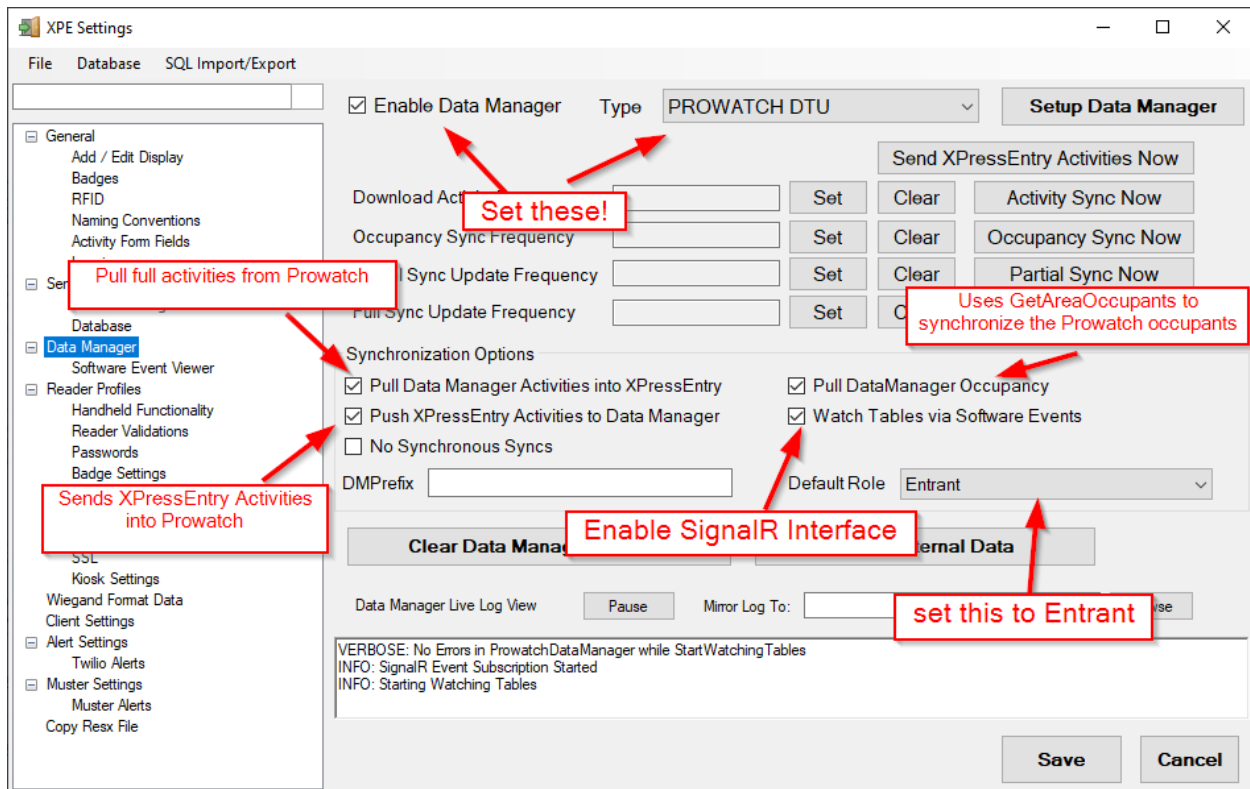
XPE Settings

File Database SQL Import/Export

General
Add / Edit Display
Badges
RFID
Naming Conventions
Activity Form Fields
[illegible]
Ser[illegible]
Database
Data Manager
Software Event Viewer
Reader Profiles
Handheld Functionality
Reader Validations
Passwords
Badge Settings
SSL
Kiosk Settings
Wiegand Format Data
Client Settings
Alert Settings
Twilio Alerts
Muster Settings
Muster Alerts
Copy Resx File

☑ Enable Data Manager Type PROWATCH DTU Setup Data Manager

Send XPressEntry Activities Now

Download Acti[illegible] Set Clear Activity Sync Now

Occupancy Sync Frequency Set Clear Occupancy Sync Now

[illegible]l Sync Update Frequency Set Clear Partial Sync Now

Full Sync Update Frequency Set C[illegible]

Set these!

Pull full activities from Prowatch

Uses GetAreaOccupants to synchronize the Prowatch occupants

Synchronization Options
☑ Pull Data Manager Activities into XPressEntry
☑ Push XPressEntry Activities to Data Manager
☐ No Synchronous Syncs
☑ Pull DataManager Occupancy
☑ Watch Tables via Software Events

DMPrefix
Default Role Entrant

Sends XPressEntry Activities into Prowatch

Enable SignalR Interface

Clear Data Manag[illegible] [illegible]ternal Data

Data Manager Live Log View Pause Mirror Log To: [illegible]wse

set this to Entrant

VERBOSE: No Errors in ProwatchDataManager while StartWatchingTables
INFO: SignalR Event Subscription Started
INFO: Starting Watching Tables

Save Cancel